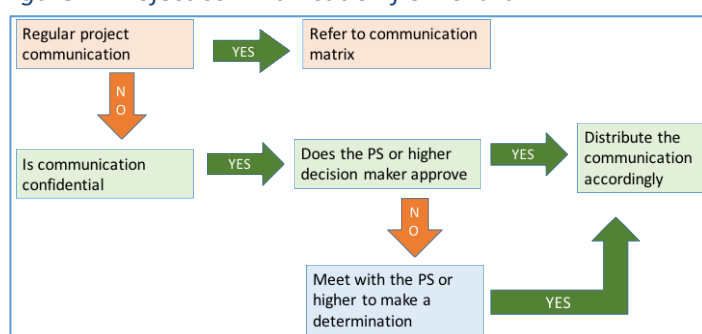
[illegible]

Regular project communication

YES

Refer to communication matrix

N
O

Is communication confidential

YES

Does the PS or higher decision maker approve

YES

Distribute the communication accordingly

N
O

Meet with the PS or higher to make a determination

YES